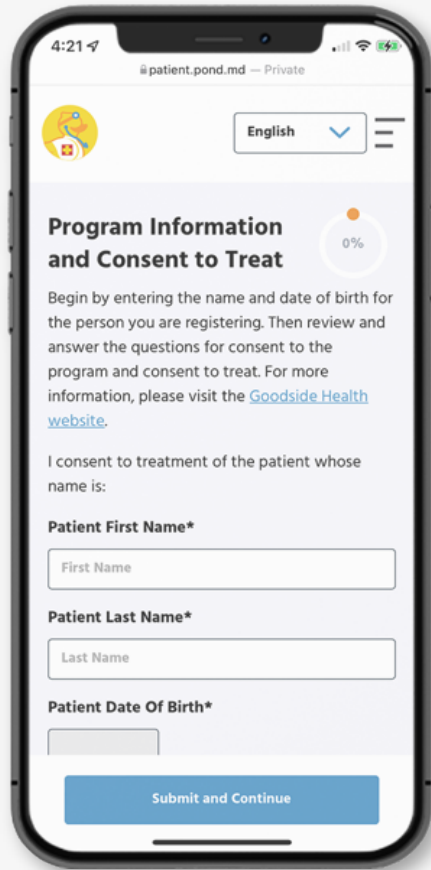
4:21

patient.pond.md — Private

English

Program Information and Consent to Treat

0%

Begin by entering the name and date of birth for the person you are registering. Then review and answer the questions for consent to the program and consent to treat. For more information, please visit the Goodside Health website.

I consent to treatment of the patient whose name is:

Patient First Name*

First Name

Patient Last Name*

Last Name

Patient Date Of Birth*

Submit and Continue